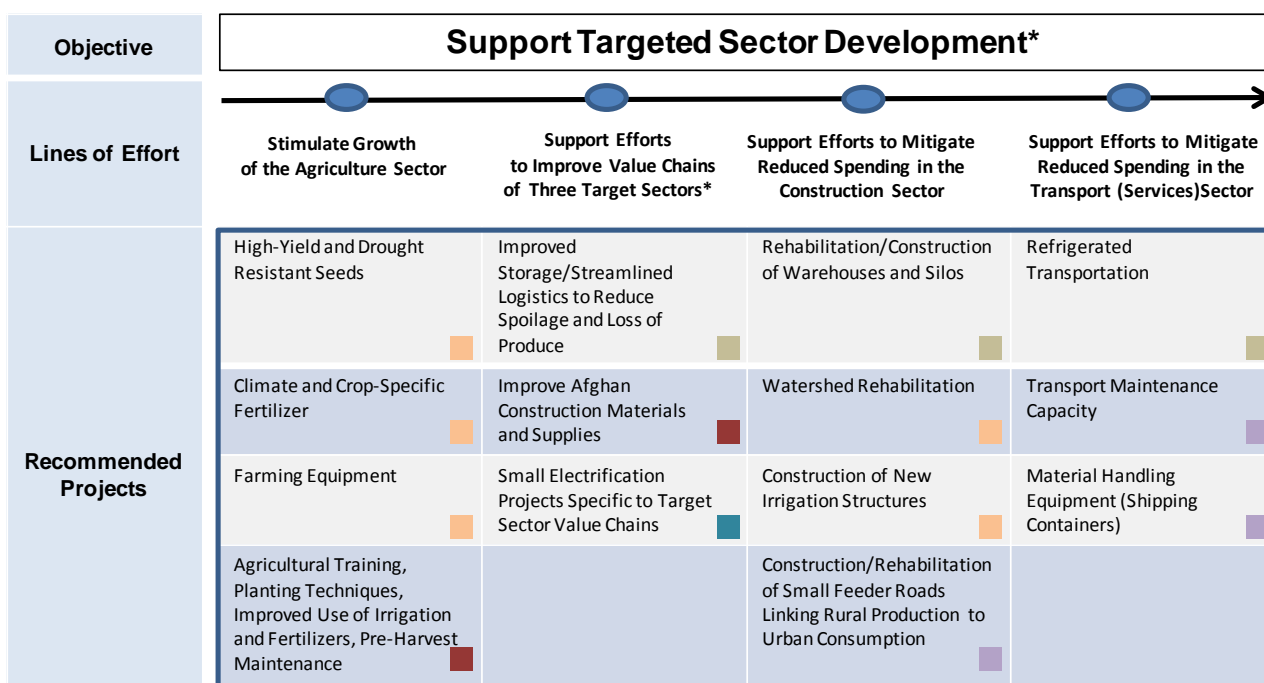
| Objective | Support Targeted Sector Development* | | | |
|---|---|---|---|---|
| Lines of Effort | Stimulate Growth of the Agriculture Sector | Support Efforts to Improve Value Chains of Three Target Sectors* | Support Efforts to Mitigate Reduced Spending in the Construction Sector | Support Efforts to Mitigate Reduced Spending in the Transport (Services)Sector |
| Recommended Projects | High-Yield and Drought Resistant Seeds | Improved Storage/Streamlined Logistics to Reduce Spoilage and Loss of Produce | Rehabilitation/Construction of Warehouses and Silos | Refrigerated Transportation |
| | Climate and Crop-Specific Fertilizer | Improve Afghan Construction Materials and Supplies | Watershed Rehabilitation | Transport Maintenance Capacity |
| | Farming Equipment | Small Electrification Projects Specific to Target Sector Value Chains | Construction of New Irrigation Structures | Material Handling Equipment (Shipping Containers) |
| | Agricultural Training, Planting Techniques, Improved Use of Irrigation and Fertilizers, Pre-Harvest Maintenance | | Construction/Rehabilitation of Small Feeder Roads Linking Rural Production to Urban Consumption | |